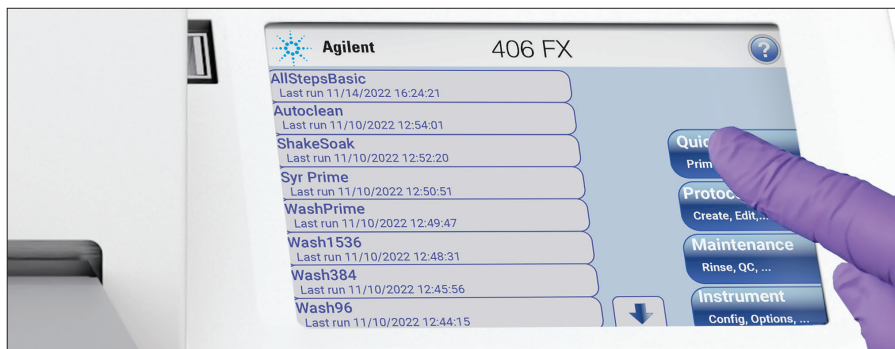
Agilent
406 FX
?

AllStepsBasic
Last run 11/14/2022 16:24:21
Autoclean
Last run 11/10/2022 12:54:01
ShakeSoak
Last run 11/10/2022 12:52:20
Syr Prime
Last run 11/10/2022 12:50:51
WashPrime
Last run 11/10/2022 12:49:47
Wash1536
Last run 11/10/2022 12:48:31
Wash384
Last run 11/10/2022 12:45:56
Wash96
Last run 11/10/2022 12:44:15

Quic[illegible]
Prim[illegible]
Protoc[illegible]
Create, Edit,...
Maintenance
Rinse, QC, ...
Instrument
Config, Options, ...